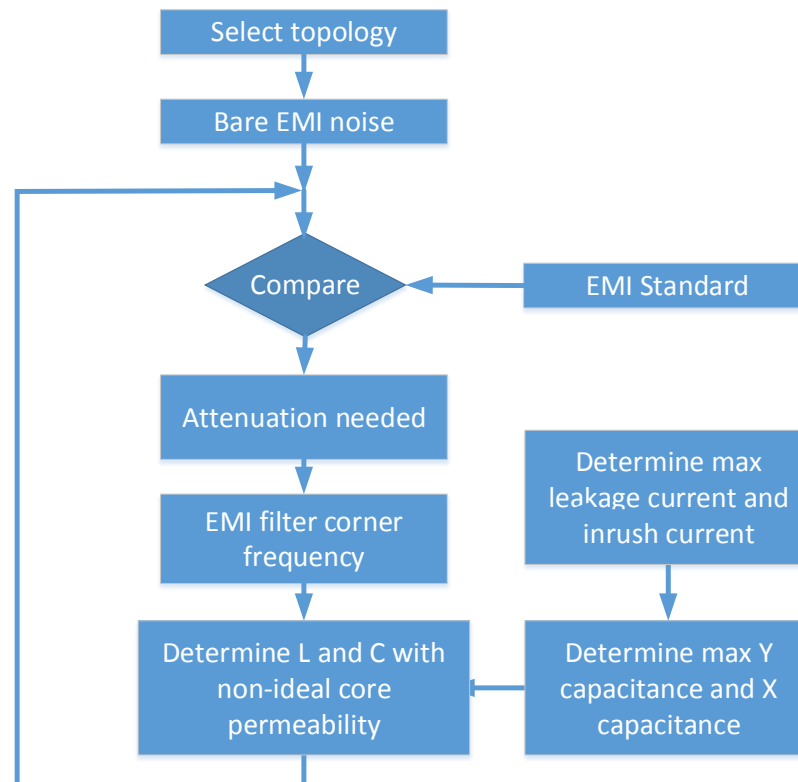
Select topology

Bare EMI noise

Compare

EMI Standard

Attenuation needed

Determine max leakage current and inrush current

EMI filter corner frequency

Determine L and C with non-ideal core permeability

Determine max Y capacitance and X capacitance